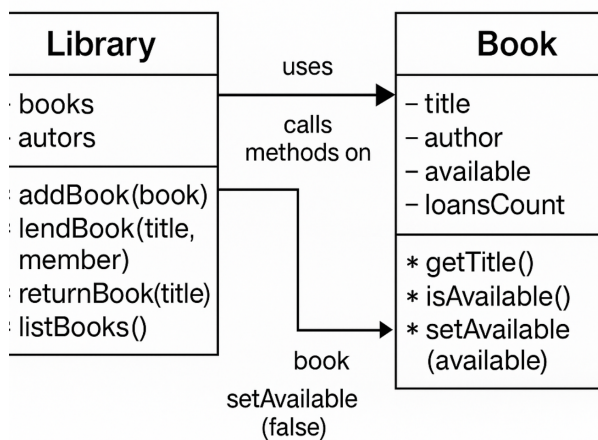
Library

books
autors

addBook(book)
lendBook(title, member)
returnBook(title)
listBooks()

uses

calls methods on

book

setAvailable (false)

Book

– title
– author
– available
– loansCount

∗ getTitle()
∗ isAvailable()
∗ setAvailable (available)